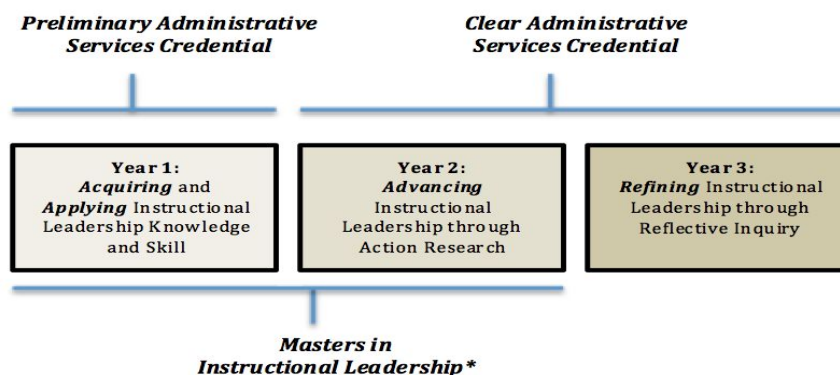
Preliminary Administrative Services Credential

Clear Administrative Services Credential

Year 1:
Acquiring and Applying Instructional Leadership Knowledge and Skill

Year 2:
Advancing Instructional Leadership through Action Research

Year 3:
Refining Instructional Leadership through Reflective Inquiry

Masters in Instructional Leadership*